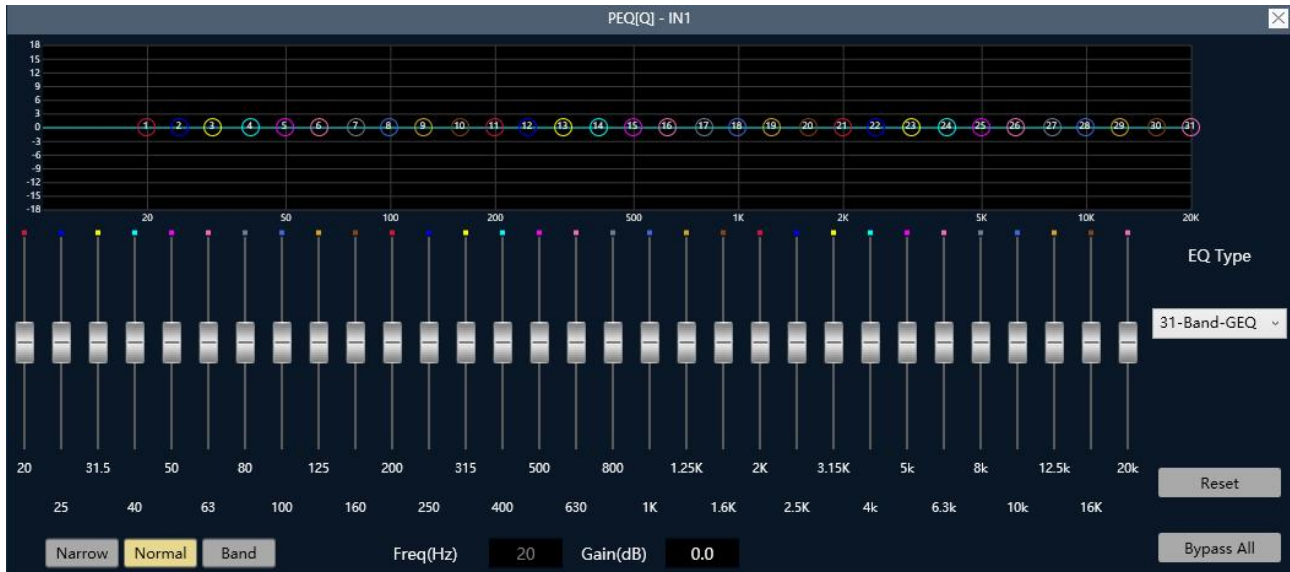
PEQ[Q] - IN1

18
15
12
9
6
3
0
-3
-6
-9
-12
-15
-18

1 2 3 4 5 6 7 8 9 10 11 12 13 14 15 16 17 18 19 20 21 22 23 24 25 26 27 28 29 30 31

20 50 100 200 500 1K 2K 5K 10K 20K

EQ Type

31-Band-GEQ

20 31.5 50 80 125 200 315 500 800 1.25K 2K 3.15K 5k 8k 12.5k 20k

25 40 63 100 160 250 400 630 1K 1.6K 2.5K 4k 6.3k 10k 16K

Reset

Narrow Normal Band Freq(Hz) 20 Gain(dB) 0.0

Bypass All